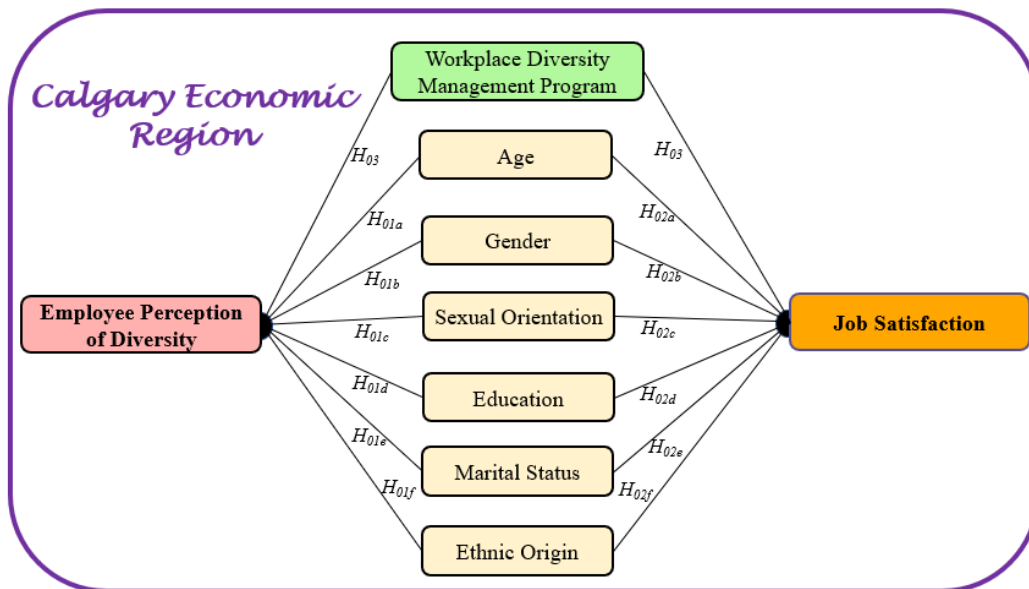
Calgary Economic Region

Workplace Diversity Management Program

Age

Gender

Sexual Orientation

Education

Marital Status

Ethnic Origin

Employee Perception of Diversity

Job Satisfaction

$H_{03}$

$H_{01a}$

$H_{01b}$

$H_{01c}$

$H_{01d}$

$H_{01e}$

$H_{01f}$

$H_{03}$

$H_{02a}$

$H_{02b}$

$H_{02c}$

$H_{02d}$

$H_{02e}$

$H_{02f}$